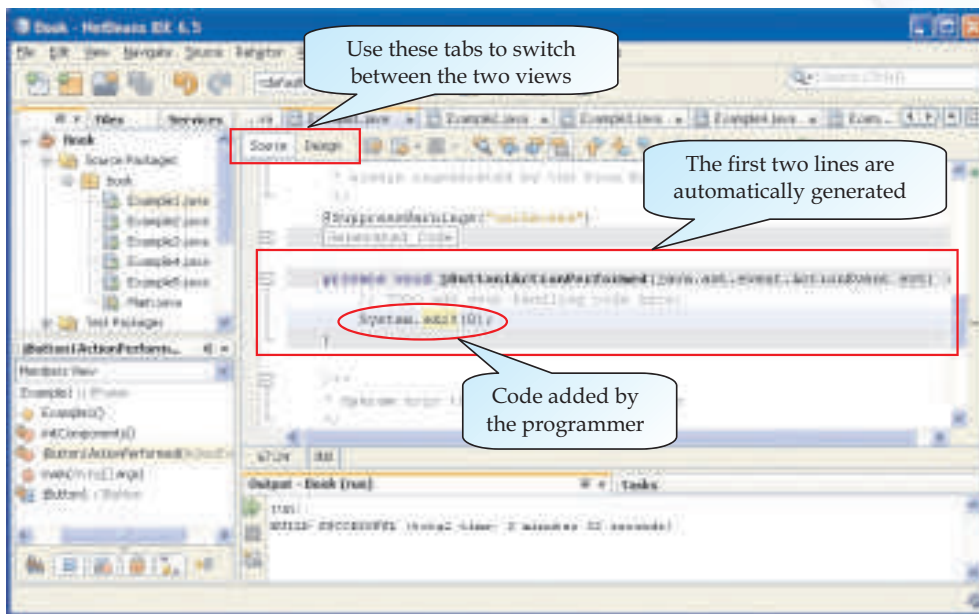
Book - NetBeans IDE 6.5

File Edit View Navigate Source Refactor

Use these tabs to switch between the two views

Files Services

Book
Source Packages
book
Example1.java
Example2.java
Example3.java
Example4.java
Example5.java
Main.java
Test Packages

Source Design

The first two lines are automatically generated

@SuppressWarnings("unchecked")
Generated Code

private void jButton1ActionPerformed(java.awt.event.ActionEvent evt) {
// TODO add your handling code here:
System.exit(0);
}

Code added by the programmer

jButton1ActionPerform...
Members View
Example1
Example1()
initComponents()
jButton1ActionPerformed
main(String[] args)
jButton1

Output - Book (run)
Tasks

run:
BUILD SUCCESSFUL (total time: 2 minutes 22 seconds)